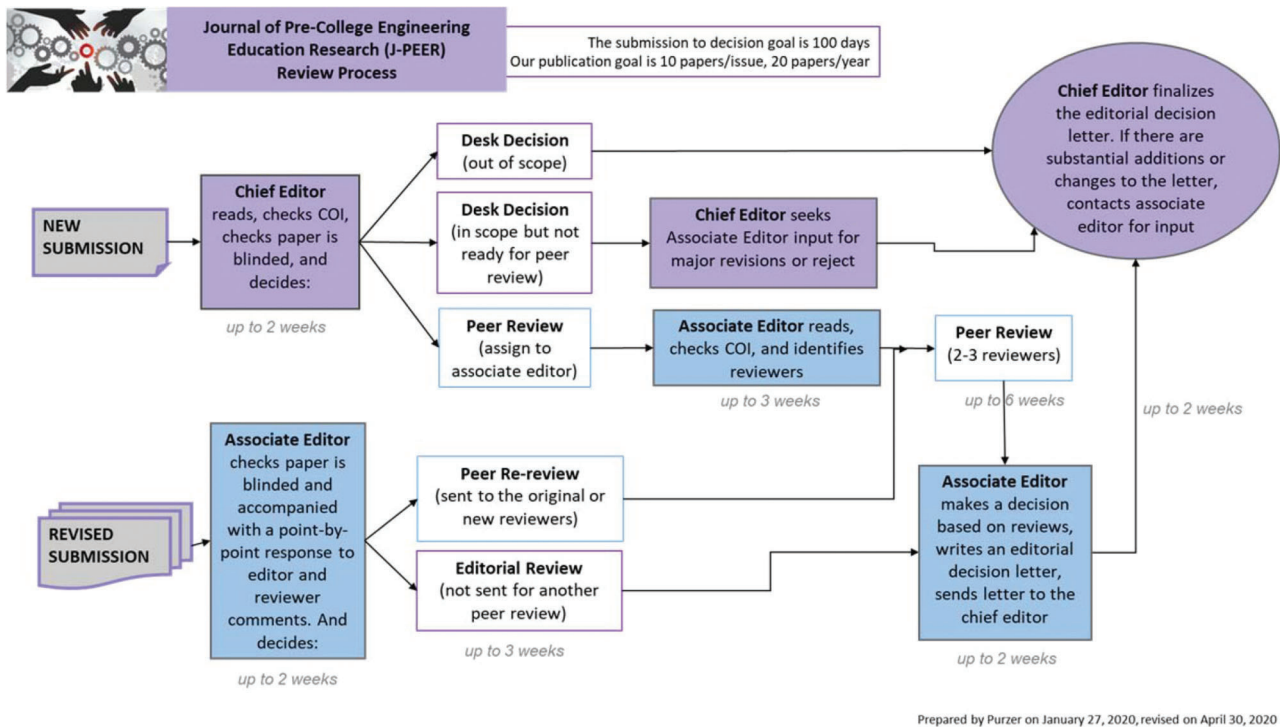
Journal of Pre-College Engineering Education Research (J-PEER) Review Process

The submission to decision goal is 100 days
Our publication goal is 10 papers/issue, 20 papers/year

NEW SUBMISSION

Chief Editor reads, checks COI, checks paper is blinded, and decides:

up to 2 weeks

Desk Decision (out of scope)

Desk Decision (in scope but not ready for peer review)

Chief Editor seeks Associate Editor input for major revisions or reject

Chief Editor finalizes the editorial decision letter. If there are substantial additions or changes to the letter, contacts associate editor for input

Peer Review (assign to associate editor)

Associate Editor reads, checks COI, and identifies reviewers

up to 3 weeks

Peer Review (2-3 reviewers)

up to 6 weeks

up to 2 weeks

REVISED SUBMISSION

Associate Editor checks paper is blinded and accompanied with a point-by-point response to editor and reviewer comments. And decides:

up to 2 weeks

Peer Re-review (sent to the original or new reviewers)

Editorial Review (not sent for another peer review)

up to 3 weeks

Associate Editor makes a decision based on reviews, writes an editorial decision letter, sends letter to the chief editor

up to 2 weeks

Prepared by Purzer on January 27, 2020, revised on April 30, 2020